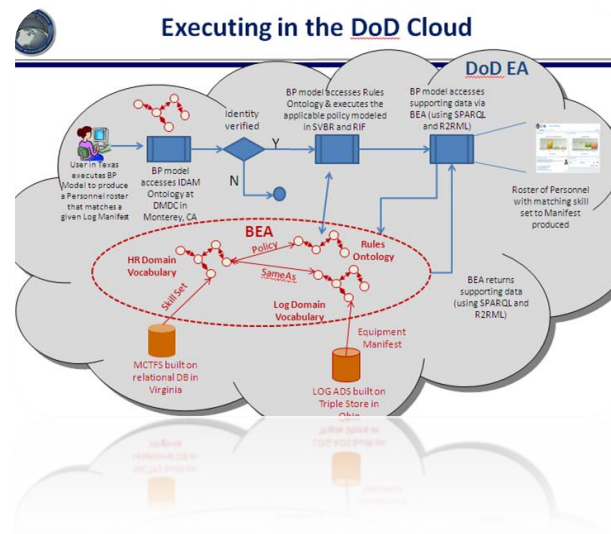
Executing in the DoD Cloud

DoD EA

User in Texas executes BP Model to produce a Personnel roster that matches a given Log Manifest

BP model accesses IDAM Ontology at DMDC in Monterey, CA

Identity verified

Y

N

BP model accesses Rules Ontology & executes the applicable policy modeled in SVBR and RIF

BP model accesses supporting data via BEA (using SPARQL and R2RML)

Roster of Personnel with matching skill set to Manifest produced

BEA

HR Domain Vocabulary

Policy

Rules Ontology

SameAs

Log Domain Vocabulary

Skill Set

Equipment Manifest

BEA returns supporting data (using SPARQL and R2RML)

MCTFS built on relational DB in Virginia

LOG ADS built on Triple Store in Ohio